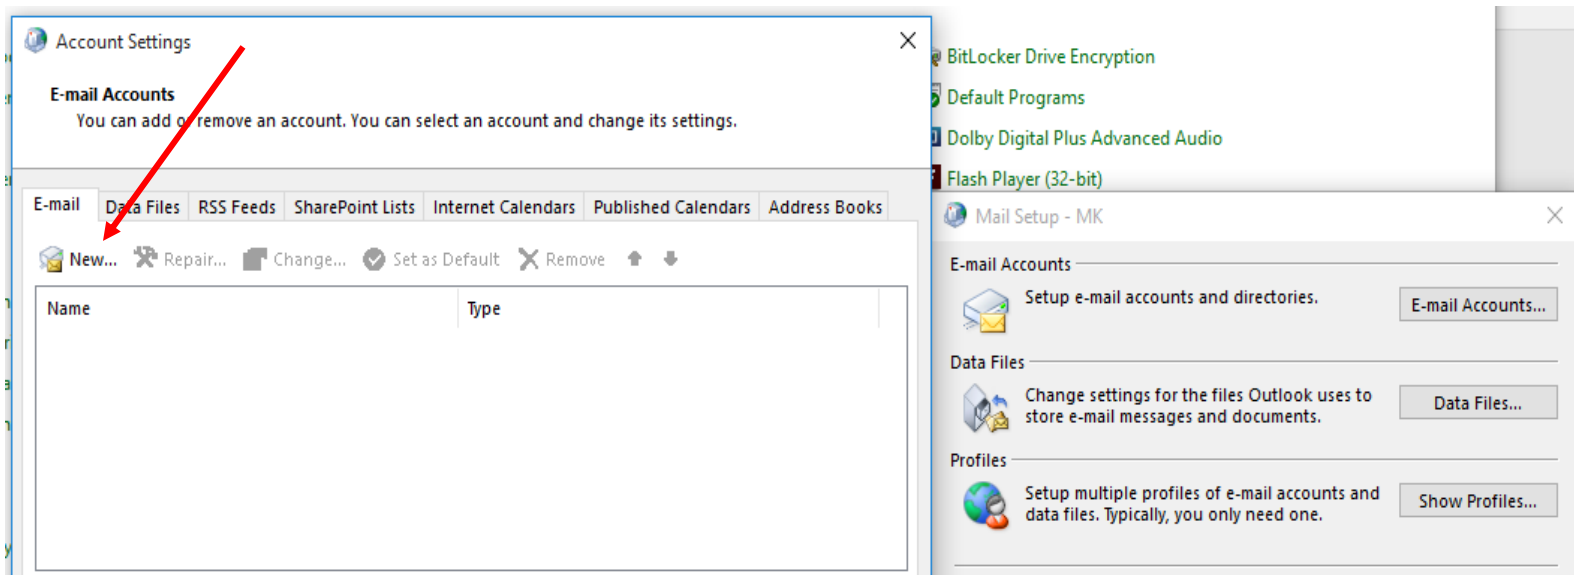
Account Settings

E-mail Accounts
You can add or remove an account. You can select an account and change its settings.

E-mail | Data Files | RSS Feeds | SharePoint Lists | Internet Calendars | Published Calendars | Address Books

New... Repair... Change... Set as Default Remove

| Name | Type |
|---|---|

BitLocker Drive Encryption
Default Programs
Dolby Digital Plus Advanced Audio
Flash Player (32-bit)

Mail Setup - MK

E-mail Accounts
Setup e-mail accounts and directories.
E-mail Accounts...

Data Files
Change settings for the files Outlook uses to store e-mail messages and documents.
Data Files...

Profiles
Setup multiple profiles of e-mail accounts and data files. Typically, you only need one.
Show Profiles...